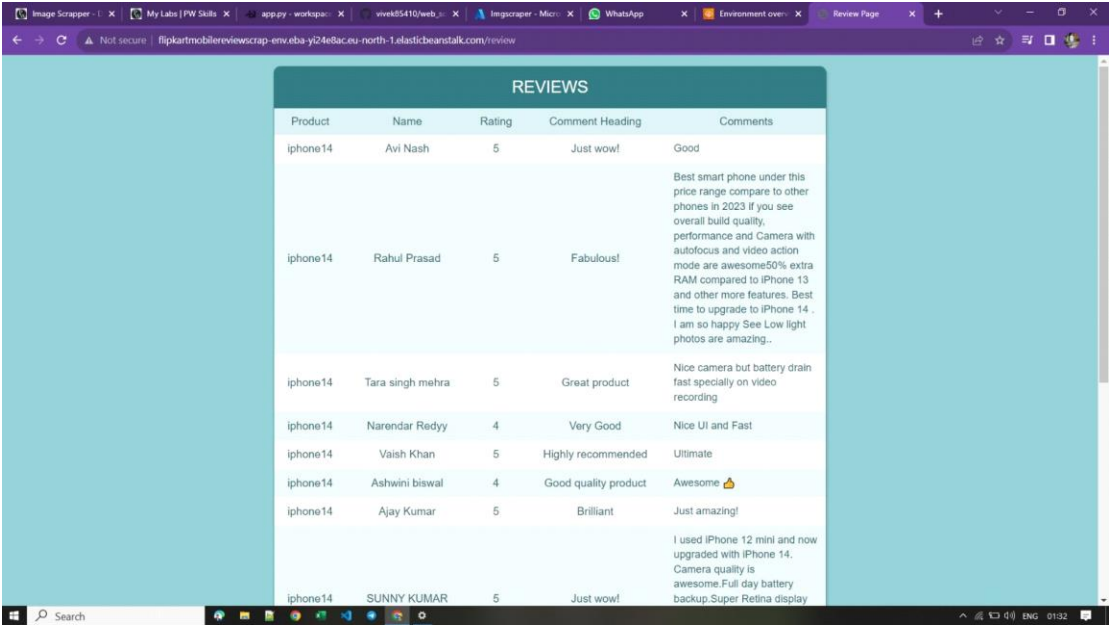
Image Scrapper - | My Labs | PW Skills | app.py - workspac | vivek85410/web_s | Imgscraper - Micro | WhatsApp | Environment overv | Review Page

Not secure | flipkartmobilereviewscrap-env.eba-yi24e8ac.eu-north-1.elasticbeanstalk.com/review

REVIEWS

| Product | Name | Rating | Comment Heading | Comments |
|---|---|---|---|---|
| iphone14 | Avi Nash | 5 | Just wow! | Good |
| iphone14 | Rahul Prasad | 5 | Fabulous! | Best smart phone under this price range compare to other phones in 2023 if you see overall build quality, performance and Camera with autofocus and video action mode are awesome50% extra RAM compared to iPhone 13 and other more features. Best time to upgrade to iPhone 14 . I am so happy See Low light photos are amazing.. |
| iphone14 | Tara singh mehra | 5 | Great product | Nice camera but battery drain fast specially on video recording |
| iphone14 | Narendar Redyy | 4 | Very Good | Nice UI and Fast |
| iphone14 | Vaish Khan | 5 | Highly recommended | Ultimate |
| iphone14 | Ashwini biswal | 4 | Good quality product | Awesome 👍 |
| iphone14 | Ajay Kumar | 5 | Brilliant | Just amazing! |
| iphone14 | SUNNY KUMAR | 5 | Just wow! | I used iPhone 12 mini and now upgraded with iPhone 14. Camera quality is awesome.Full day battery backup.Super Retina display |

Search

ENG 01:32